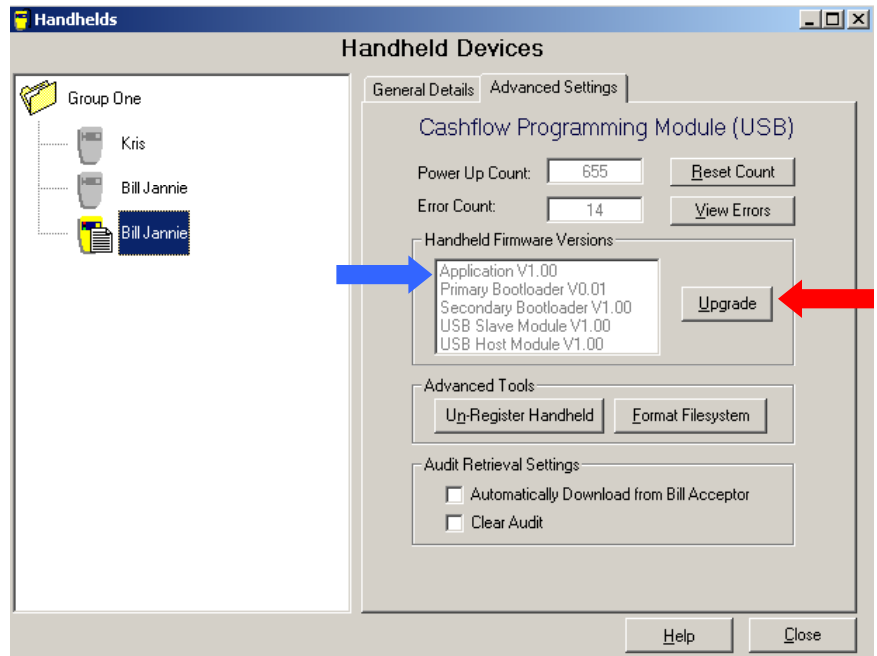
Handhelds

Handheld Devices

Group One

Kris

Bill Jannie

Bill Jannie

General Details

Advanced Settings

Cashflow Programming Module (USB)

Power Up Count: 655

Reset Count

Error Count: 14

View Errors

Handheld Firmware Versions

Application V1.00
Primary Bootloader V0.01
Secondary Bootloader V1.00
USB Slave Module V1.00
USB Host Module V1.00

Upgrade

Advanced Tools

Un-Register Handheld

Format Filesystem

Audit Retrieval Settings

Automatically Download from Bill Acceptor

Clear Audit

Help

Close